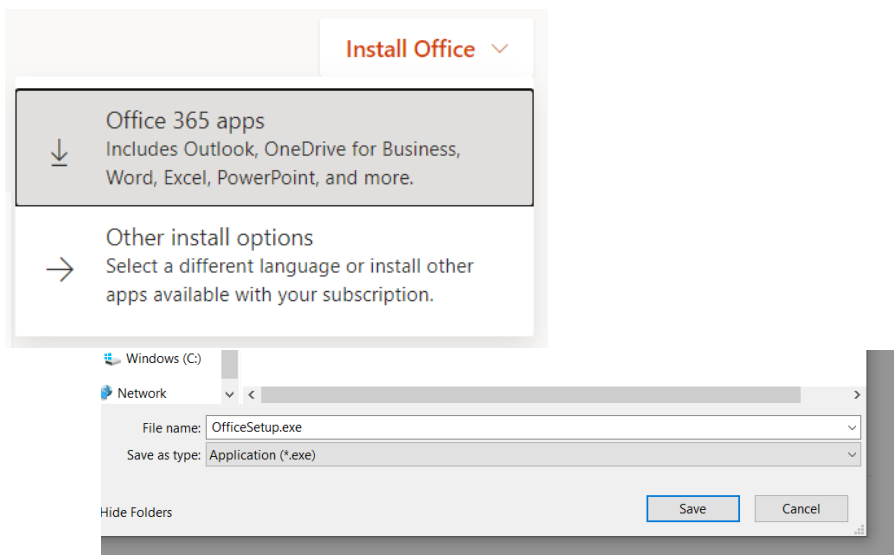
Install Office

Office 365 apps
Includes Outlook, OneDrive for Business, Word, Excel, PowerPoint, and more.

Other install options
Select a different language or install other apps available with your subscription.

Windows (C:)

Network

File name: OfficeSetup.exe

Save as type: Application (*.exe)

Hide Folders

Save

Cancel